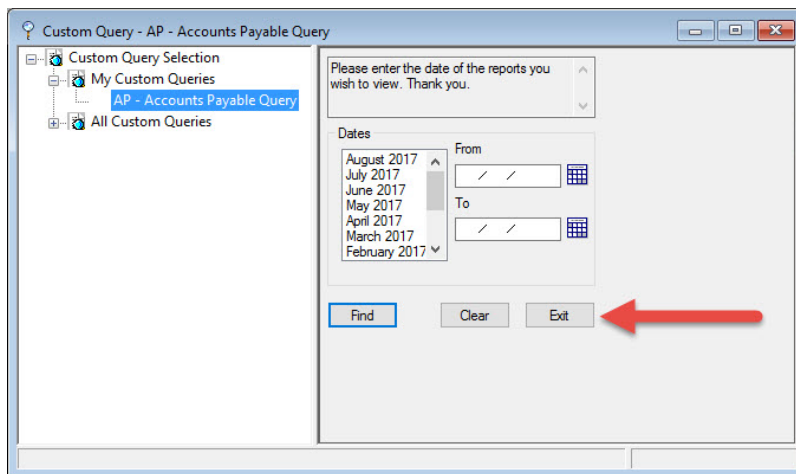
Custom Query - AP - Accounts Payable Query

Custom Query Selection
My Custom Queries
AP - Accounts Payable Query
All Custom Queries

Please enter the date of the reports you wish to view. Thank you.

Dates
August 2017
July 2017
June 2017
May 2017
April 2017
March 2017
February 2017

From
/ /
To
/ /

Find
Clear
Exit